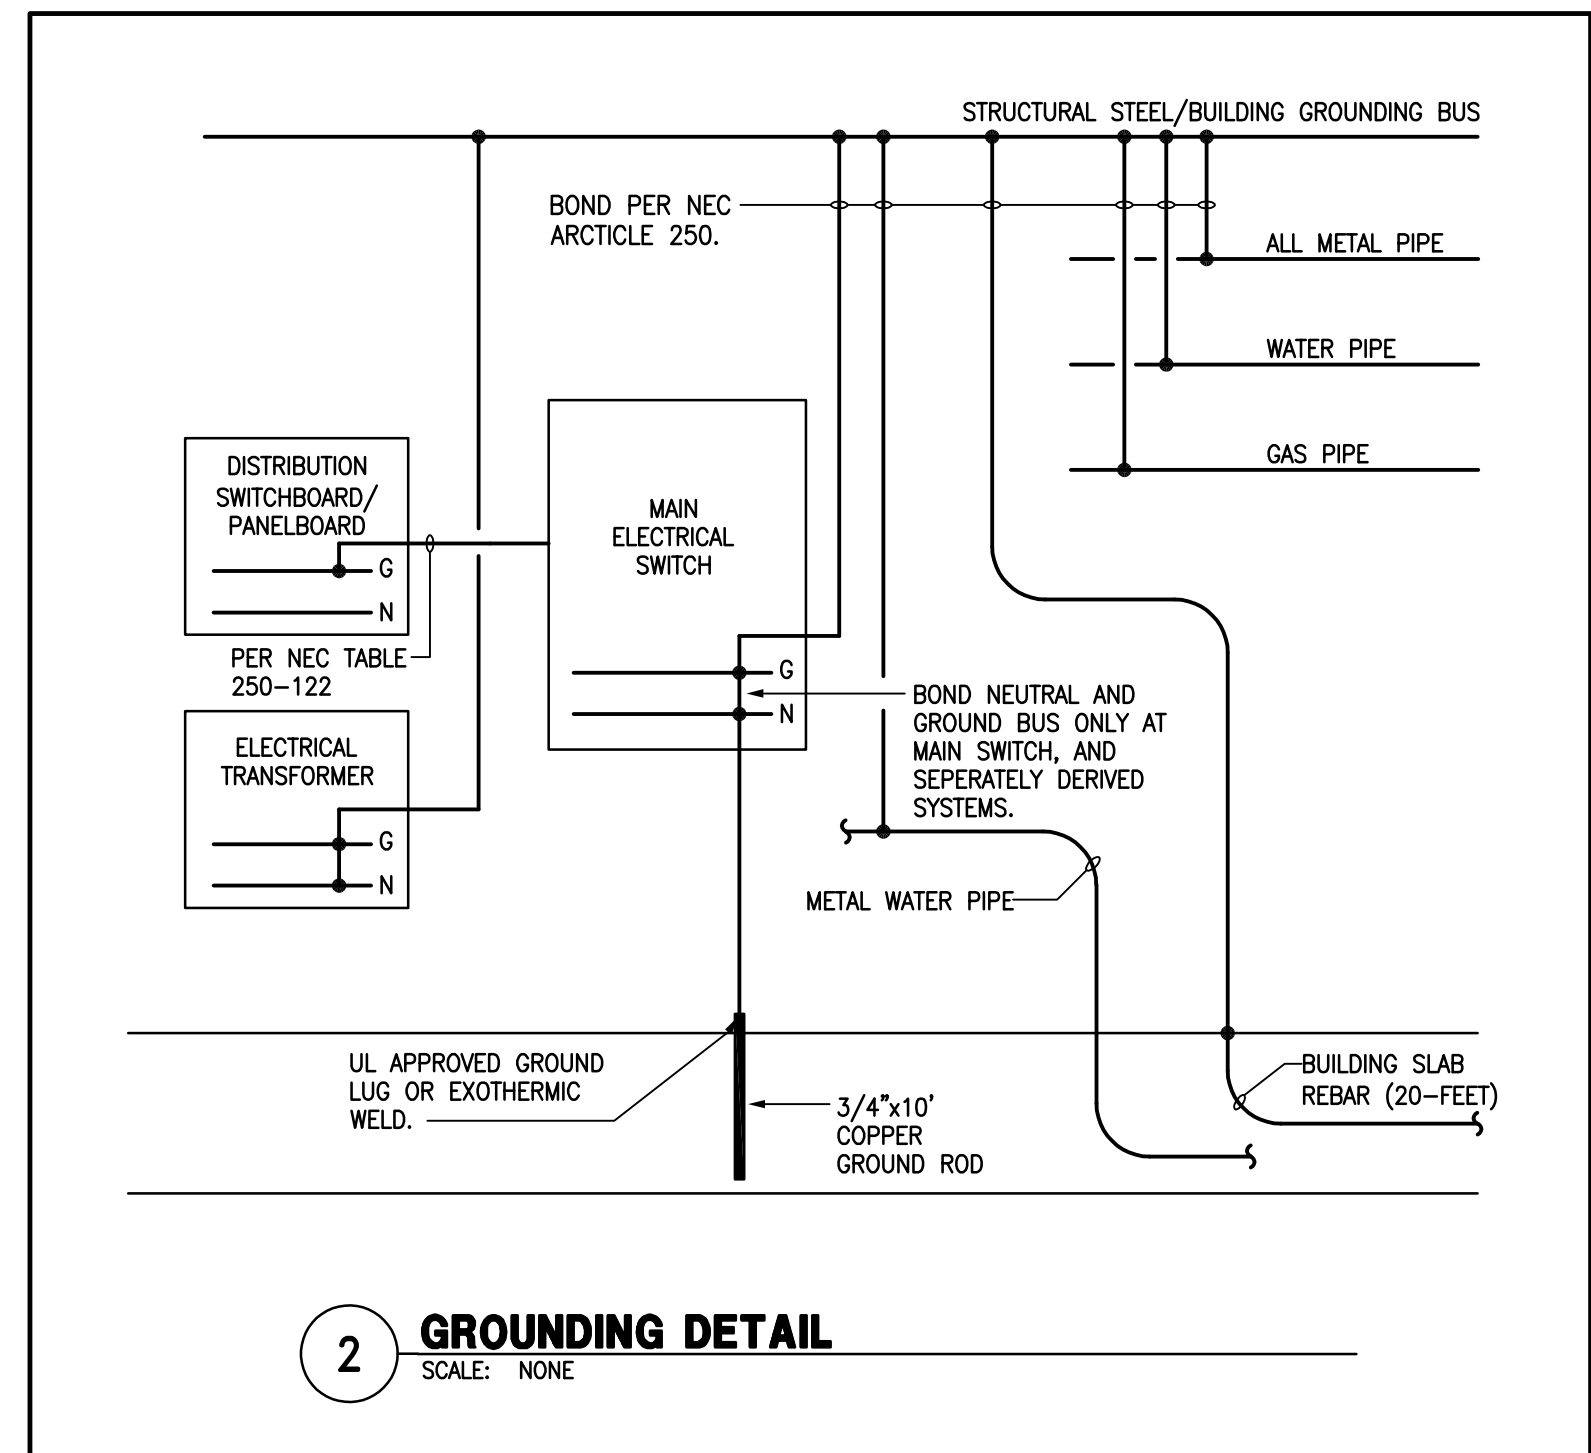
STRUCTURAL STEEL/BUILDING GROUNDING BUS

BOND PER NEC ARCTICLE 250.

ALL METAL PIPE

WATER PIPE

GAS PIPE

DISTRIBUTION SWITCHBOARD/ PANELBOARD

G

N

MAIN ELECTRICAL SWITCH

PER NEC TABLE 250-122

G

N

BOND NEUTRAL AND GROUND BUS ONLY AT MAIN SWITCH, AND SEPERATELY DERIVED SYSTEMS.

ELECTRICAL TRANSFORMER

G

N

METAL WATER PIPE

UL APPROVED GROUND LUG OR EXOTHERMIC WELD.

3/4"x10' COPPER GROUND ROD

BUILDING SLAB REBAR (20-FEET)

2

GROUNDING DETAIL

SCALE: NONE